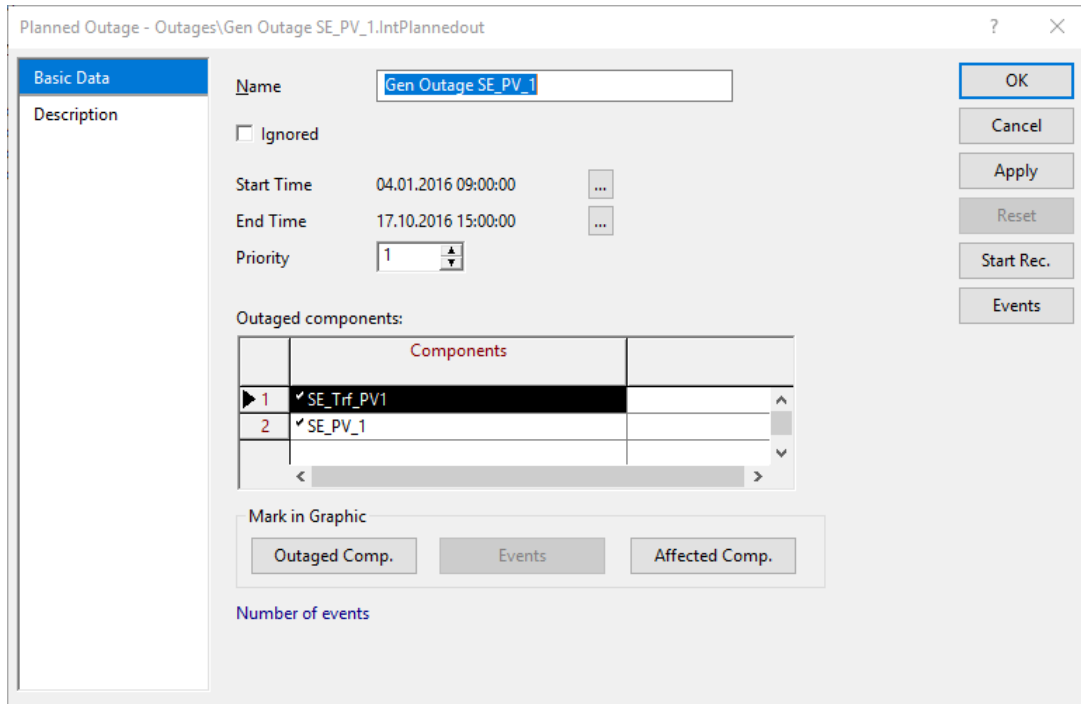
Planned Outage - Outages\Gen Outage SE_PV_1.IntPlannedout

?

Basic Data
Description

Name Gen Outage SE_PV_1

Ignored

Start Time 04.01.2016 09:00:00 ...
End Time 17.10.2016 15:00:00 ...
Priority 1

Outaged components:

| | Components | |
|---|---|---|
| 1 | SE_Trf_PV1 | |
| 2 | SE_PV_1 | |

Mark in Graphic
Outaged Comp. Events Affected Comp.

Number of events

OK
Cancel
Apply
Reset
Start Rec.
Events